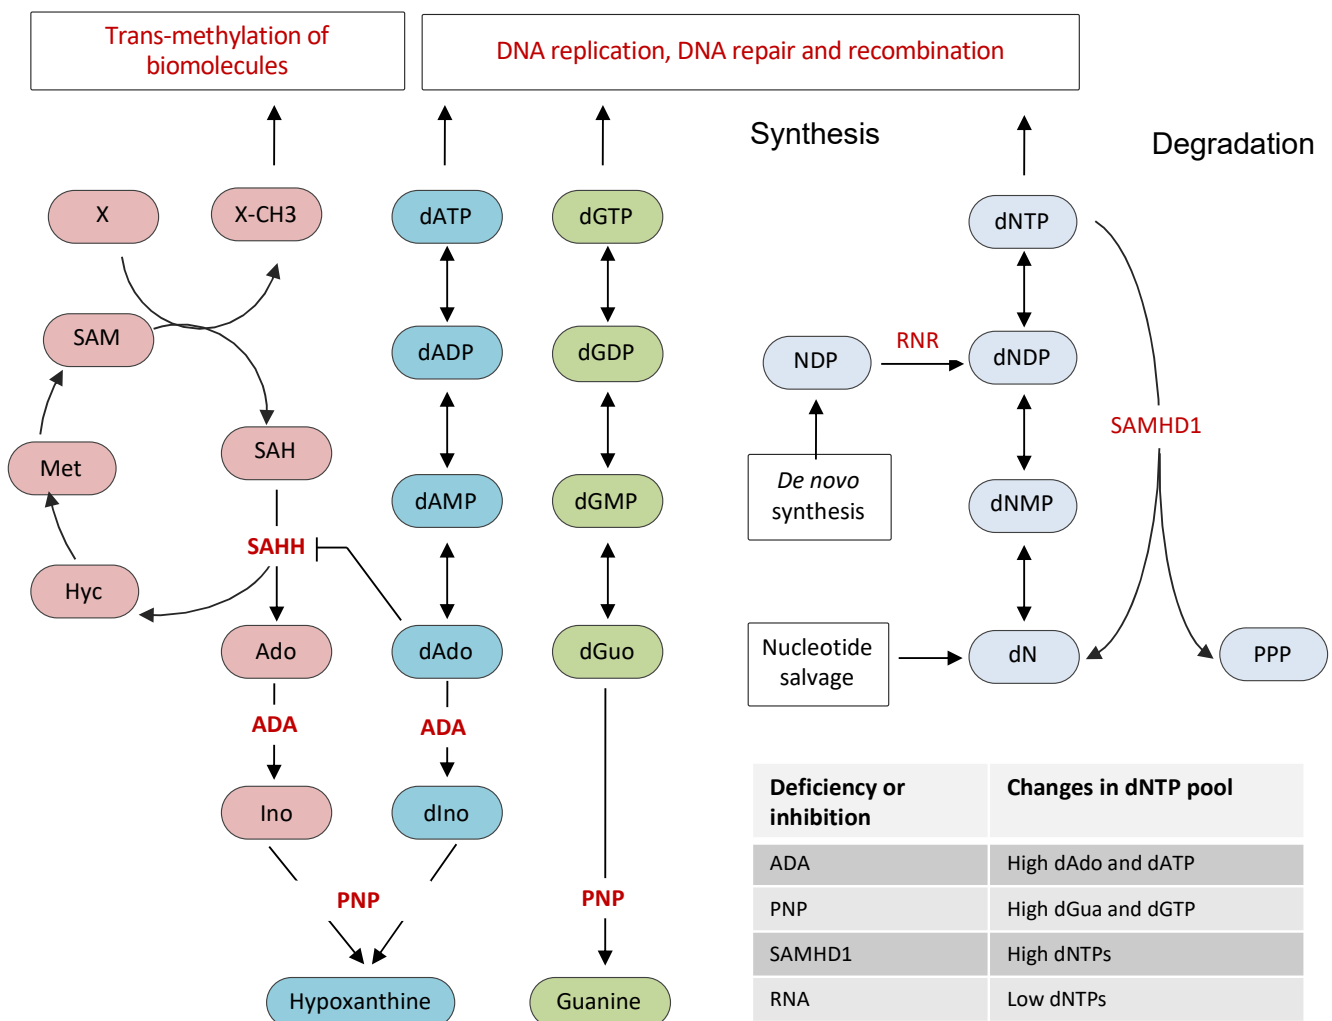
Trans-methylation of biomolecules

DNA replication, DNA repair and recombination

Synthesis

Degradation

X

X-CH3

dATP

dGTP

dNTP

SAM

dADP

dGDP

NDP

RNR

dNDP

SAMHD1

Met

SAH

dAMP

dGMP

De novo synthesis

dNMP

SAHH

Hyc

Ado

dAdo

dGuo

Nucleotide salvage

dN

PPP

ADA

ADA

Ino

dIno

PNP

PNP

Hypoxanthine

Guanine

| Deficiency or inhibition | Changes in dNTP pool |
|---|---|
| ADA | High dAdo and dATP |
| PNP | High dGua and dGTP |
| SAMHD1 | High dNTPs |
| RNA | Low dNTPs |